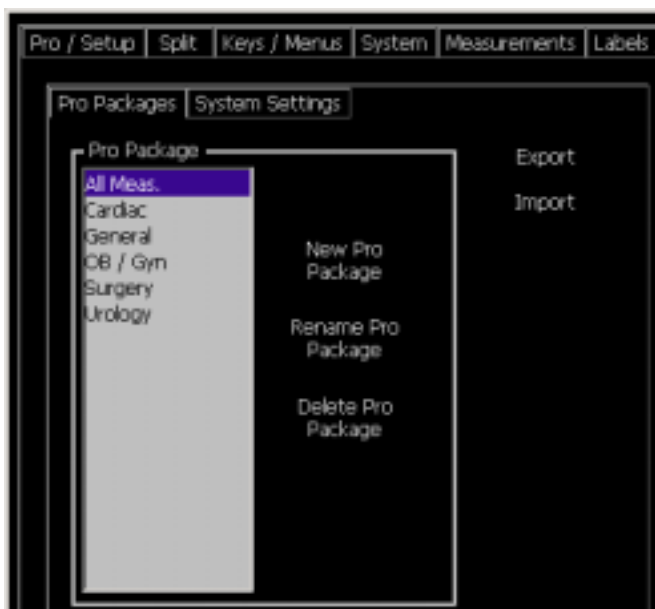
Pro / Setup | Split | Keys / Menus | System | Measurements | Labels

Pro Packages | System Settings

Pro Package

All Meas.
Cardiac
General
OB / Gyn
Surgery
Urology

New Pro Package

Rename Pro Package

Delete Pro Package

Export

Import